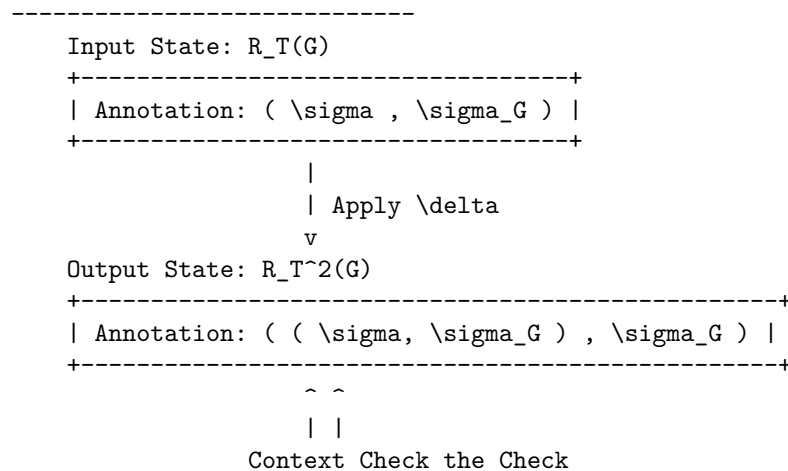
----------------------------
Input State: R_T(G)
+----------------------------------+
| Annotation: ( \sigma , \sigma_G ) |
+----------------------------------+
|
| Apply \delta
v
Output State: R_T^2(G)
+-----------------------------------------------+
| Annotation: ( ( \sigma, \sigma_G ) , \sigma_G ) |
+-----------------------------------------------+
^ ^
| |
Context Check the Check